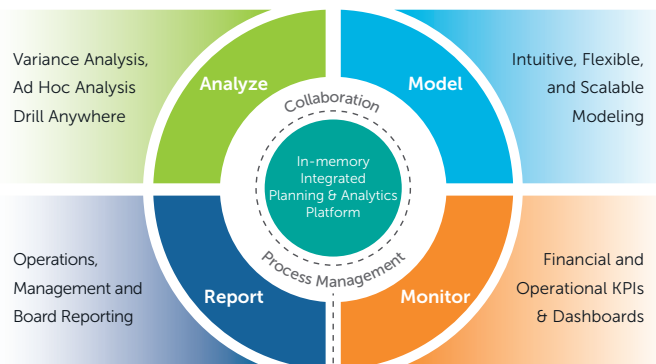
Variance Analysis, Ad Hoc Analysis Drill Anywhere

Analyze

Model

Intuitive, Flexible, and Scalable Modeling

Collaboration

In-memory Integrated Planning & Analytics Platform

Process Management

Operations, Management and Board Reporting

Report

Monitor

Financial and Operational KPIs & Dashboards